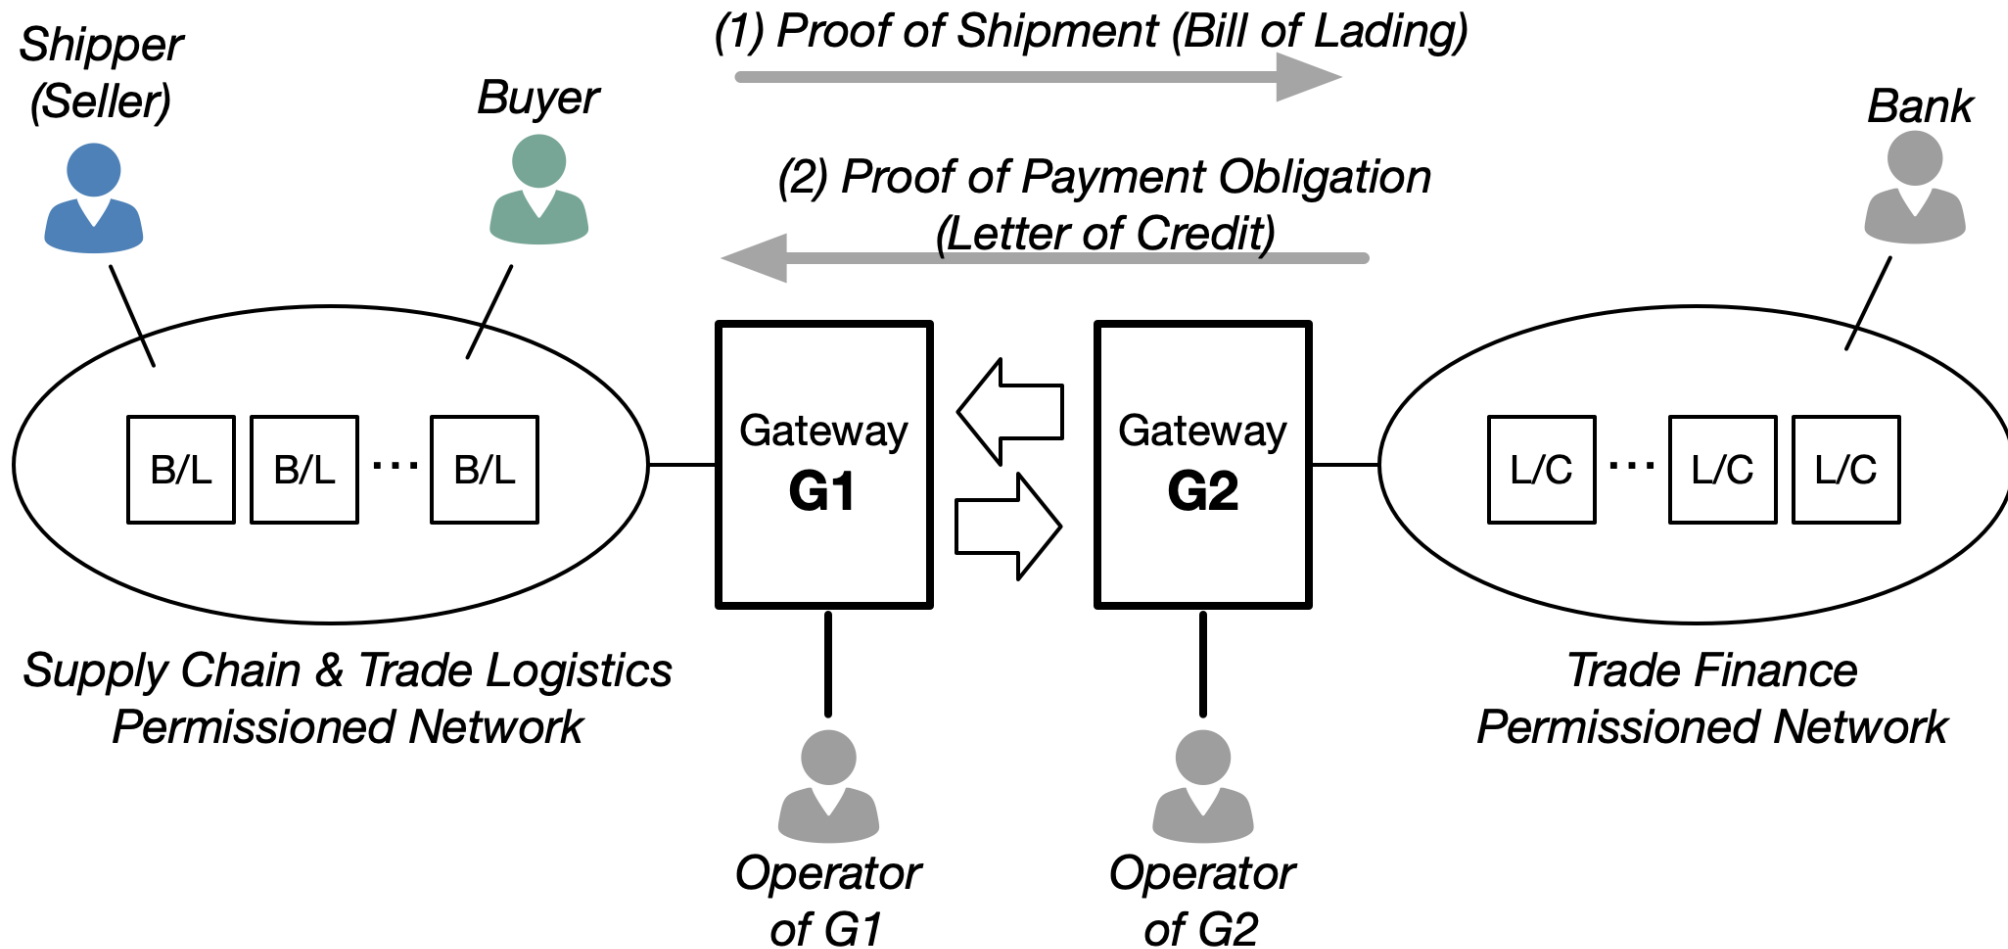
Shipper (Seller)

Buyer

(1) Proof of Shipment (Bill of Lading)

(2) Proof of Payment Obligation (Letter of Credit)

Bank

B/L B/L ··· B/L

Gateway G1

Gateway G2

L/C ··· L/C L/C

Supply Chain & Trade Logistics Permissioned Network

Trade Finance Permissioned Network

Operator of G1

Operator of G2